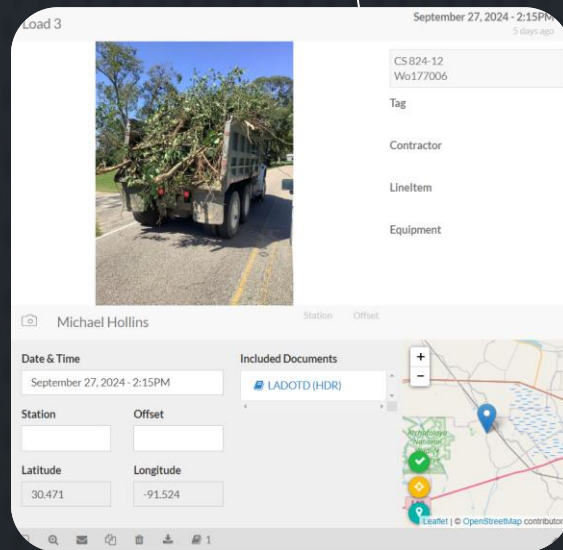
Load 3

September 27, 2024 - 2:15PM
5 days ago

CS 824-12
Wo177006

Tag

Contractor

LineItem

Equipment

Michael Hollins

Station Offset

Date & Time

September 27, 2024 - 2:15PM

Station

Offset

Latitude

30.471

Longitude

-91.524

Included Documents

LADOTD (HDR)

+
−

Leaflet | © OpenStreetMap contributors

1